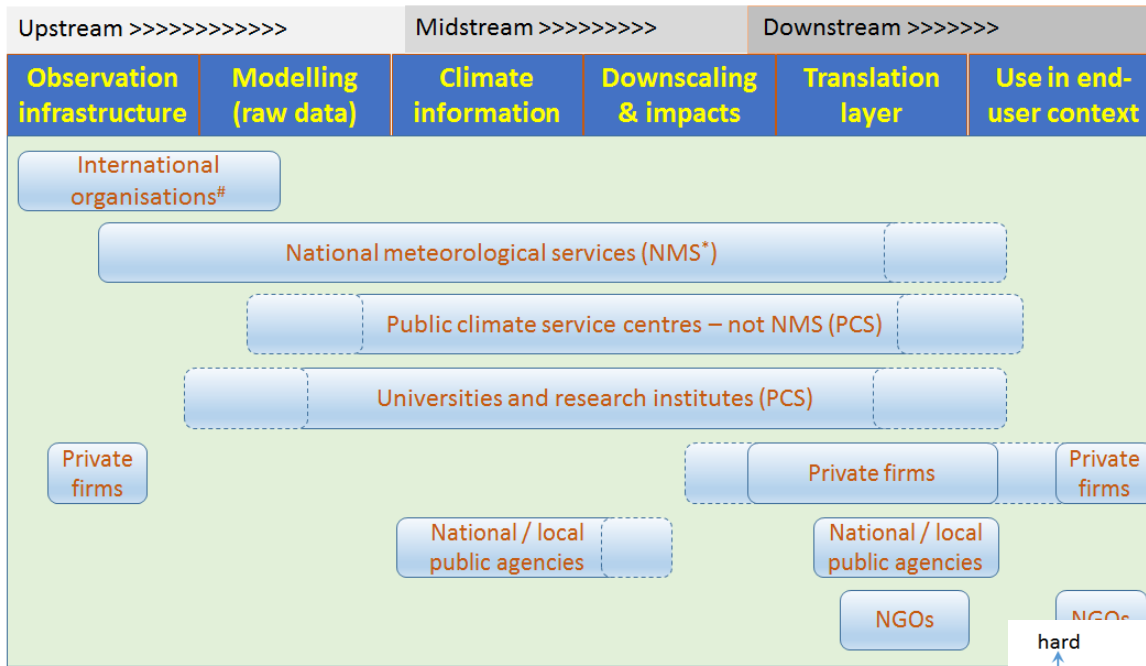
Upstream >>>>>>>>>>>>

Midstream >>>>>>>>>

Downstream >>>>>>>

| Observation infrastructure | Modelling (raw data) | Climate information | Downscaling & impacts | Translation layer | Use in end-user context |
|---|---|---|---|---|---|

International organisations$^{\#}$

National meteorological services (NMS$^{*}$)

Public climate service centres – not NMS (PCS)

Universities and research institutes (PCS)

Private firms

Private firms

Private firms

National / local public agencies

National / local public agencies

NGOs

NGOs

hard